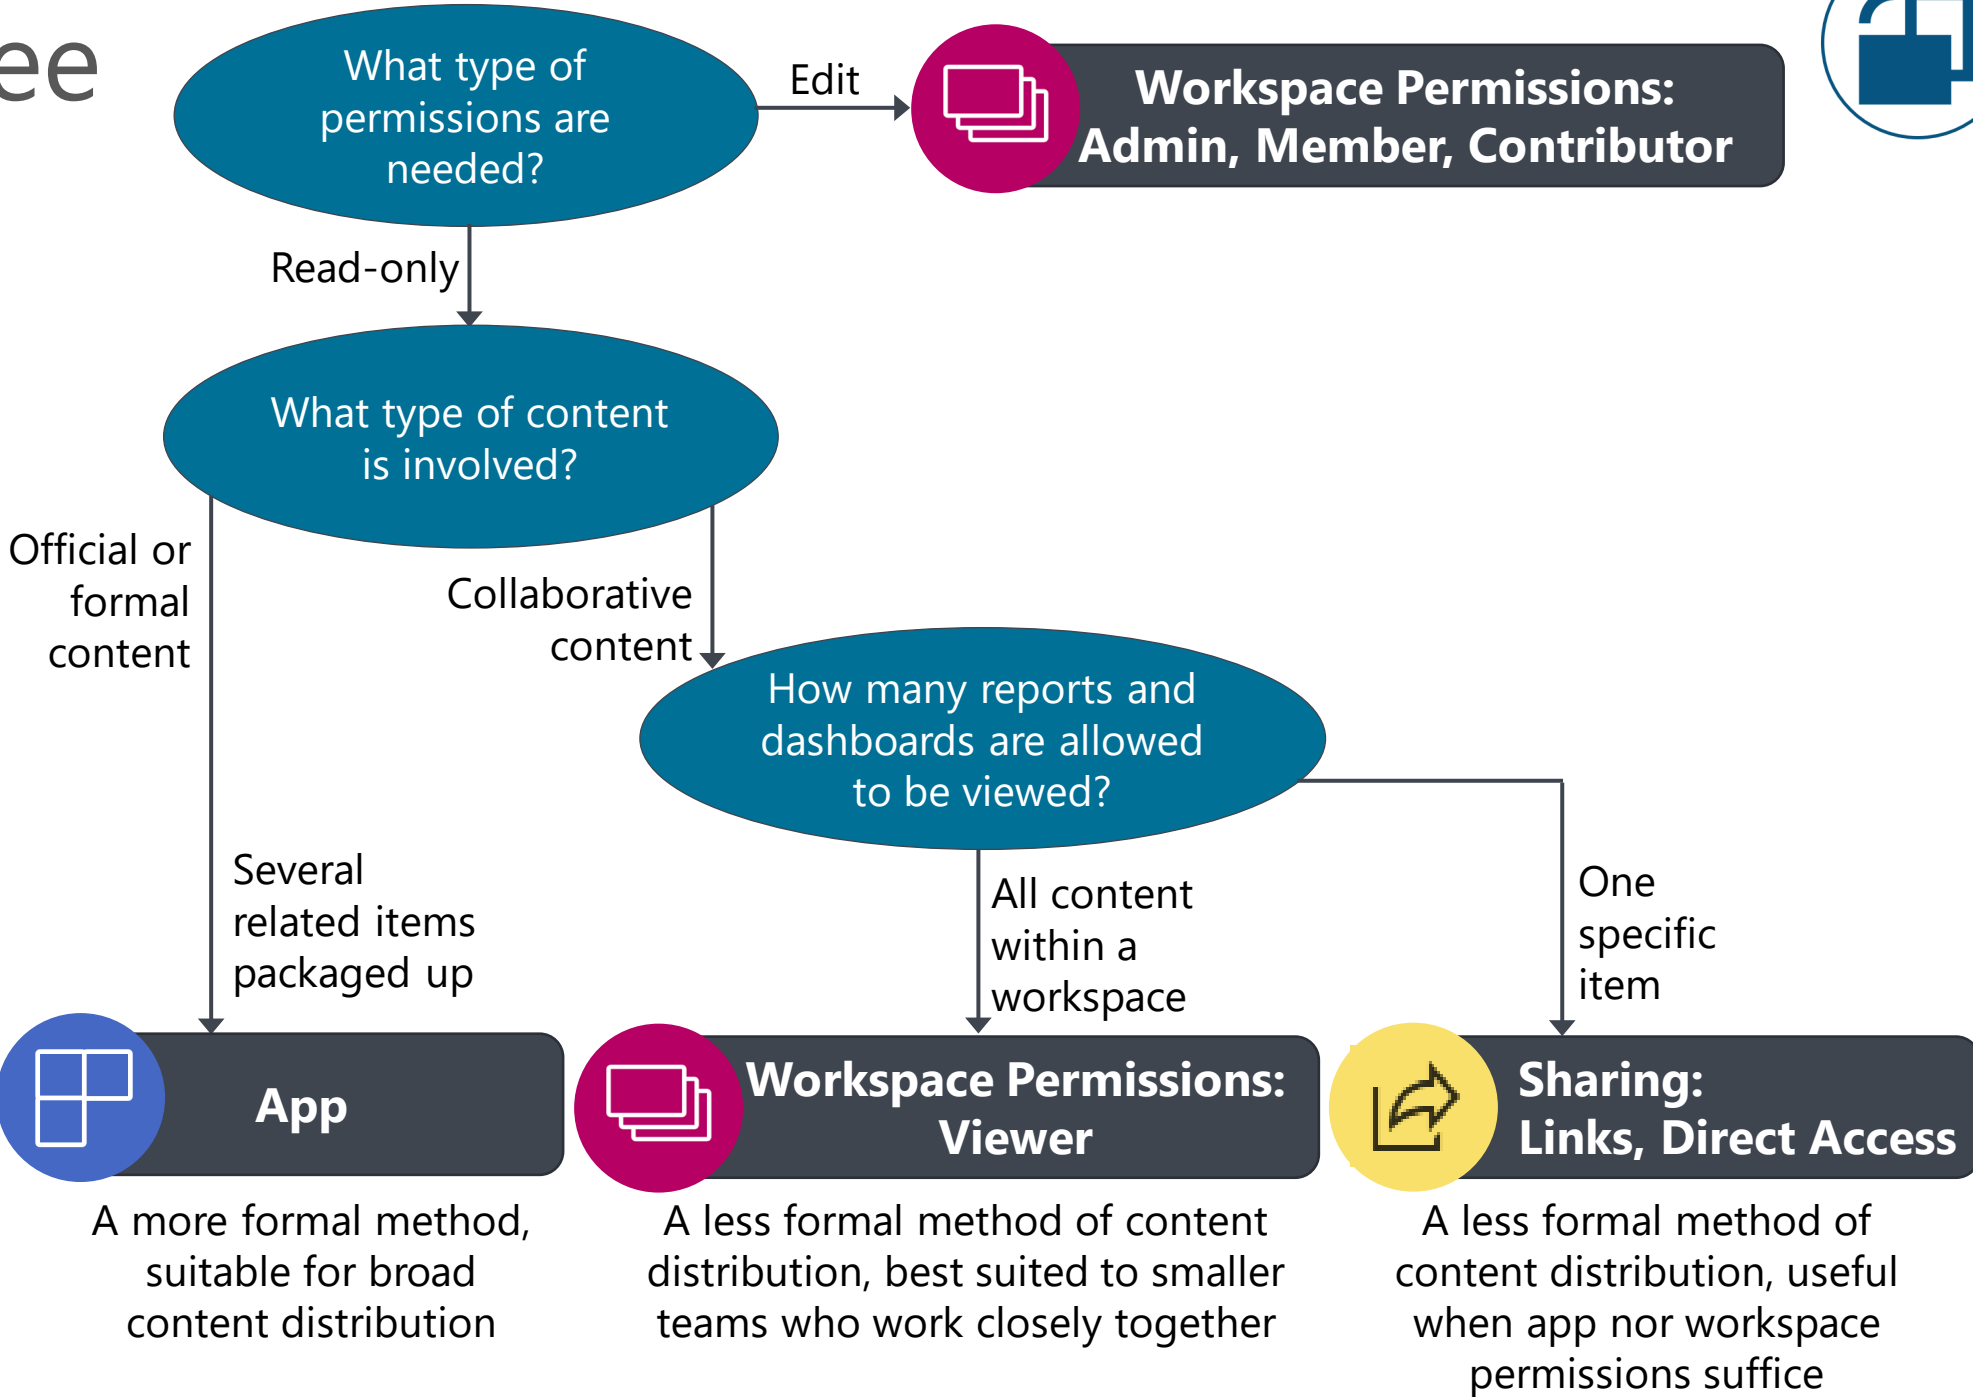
ee

What type of permissions are needed?

Edit

Workspace Permissions: Admin, Member, Contributor

Read-only

What type of content is involved?

Official or formal content

Collaborative content

How many reports and dashboards are allowed to be viewed?

Several related items packaged up

All content within a workspace

One specific item

App

A more formal method, suitable for broad content distribution

Workspace Permissions: Viewer

A less formal method of content distribution, best suited to smaller teams who work closely together

Sharing: Links, Direct Access

A less formal method of content distribution, useful when app nor workspace permissions suffice